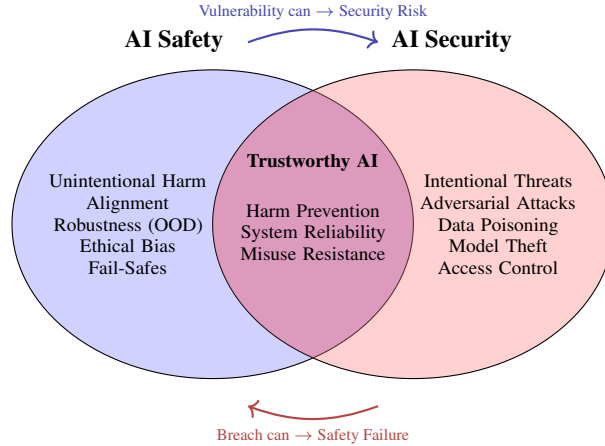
Vulnerability can → Security Risk

AI Safety

AI Security

Unintentional Harm
Alignment
Robustness (OOD)
Ethical Bias
Fail-Safes

Trustworthy AI

Harm Prevention
System Reliability
Misuse Resistance

Intentional Threats
Adversarial Attacks
Data Poisoning
Model Theft
Access Control

Breach can → Safety Failure